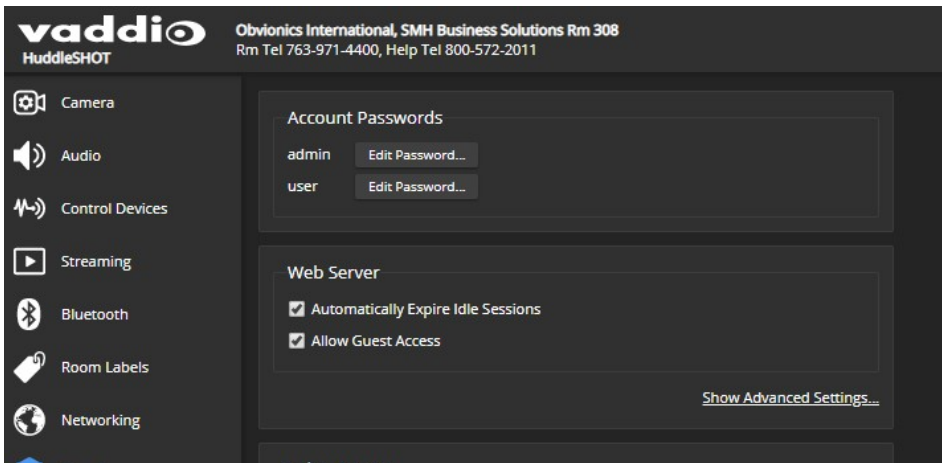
vaddio
HuddleSHOT

Obvionics International, SMH Business Solutions Rm 308
Rm Tel 763-971-4400, Help Tel 800-572-2011

Camera
Audio
Control Devices
Streaming
Bluetooth
Room Labels
Networking

Account Passwords
admin Edit Password...
user Edit Password...

Web Server
Automatically Expire Idle Sessions
Allow Guest Access

Show Advanced Settings...